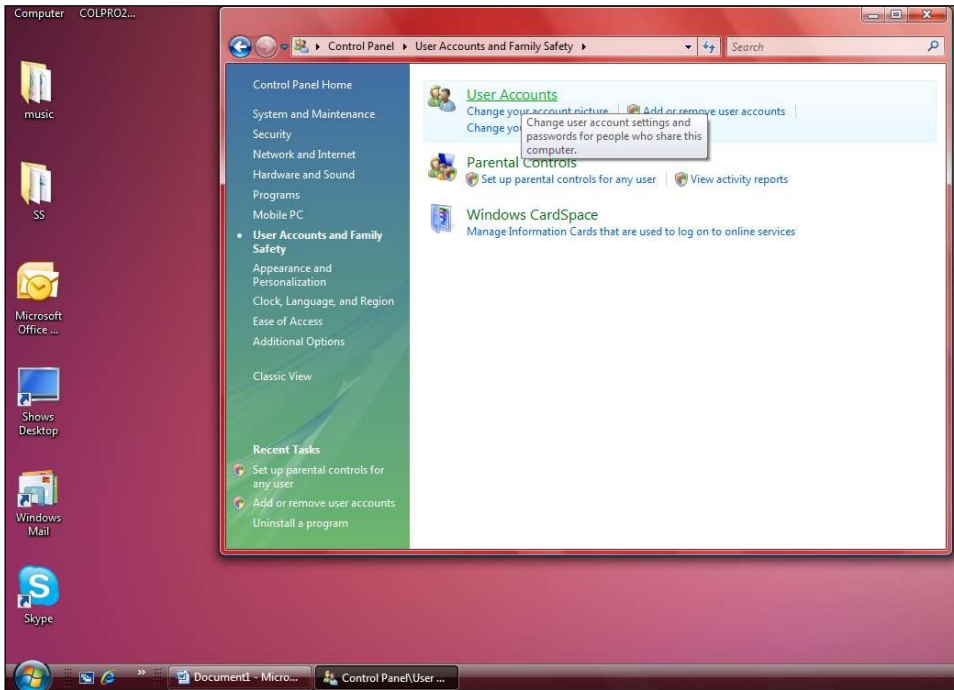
Computer COLPRO2...

music

SS

Microsoft Office ...

Shows Desktop

Windows Mail

Skype

Control Panel ▸ User Accounts and Family Safety ▸

Search

Control Panel Home

System and Maintenance
Security
Network and Internet
Hardware and Sound
Programs
Mobile PC
User Accounts and Family Safety
Appearance and Personalization
Clock, Language, and Region
Ease of Access
Additional Options

Classic View

Recent Tasks
Set up parental controls for any user
Add or remove user accounts
Uninstall a program

User Accounts
Change your account picture | Add or remove user accounts
Change yo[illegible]

Change user account settings and passwords for people who share this computer.

Parental Controls
Set up parental controls for any user | View activity reports

Windows CardSpace
Manage Information Cards that are used to log on to online services

Document1 - Micro...
Control Panel\User ...